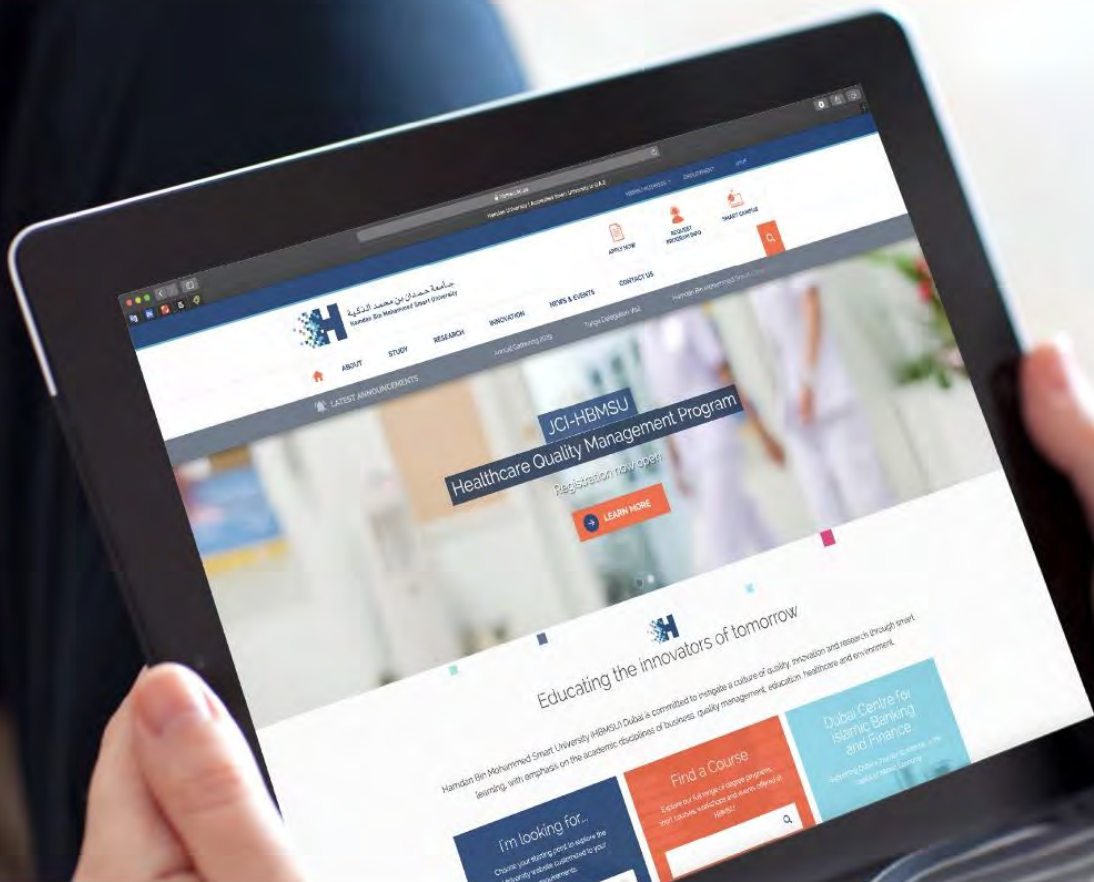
hbmsu.ac.ae

Hamdan University | Accredited Smart University in UAE

HBMSU BUSINESS    EMPLOYMENT    عربي

APPLY NOW    REQUEST PROGRAM INFO    SMART CAMPUS

جامعة حمدان بن محمد الذكية
Hamdan Bin Mohammed Smart University

ABOUT    STUDY    RESEARCH    INNOVATION    NEWS & EVENTS    CONTACT US

LATEST ANNOUNCEMENTS    Annual Gathering 2019    Turkish Delegation Visit    Hamdan Bin Mohammed Smart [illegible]

JCI-HBMSU
Healthcare Quality Management Program
Registration now open

LEARN MORE

Educating the innovators of tomorrow

Hamdan Bin Mohammed Smart University (HBMSU) Dubai is committed to instigate a culture of quality, innovation and research through smart learning, with emphasis on the academic disciplines of business, quality management, education, healthcare and environment.

I'm looking for...
Choose your starting point to explore the University website customized to your requirements.

Find a Course
Explore our full range of degree programs, short courses, workshops and events offered at HBMSU

Dubai Centre for Islamic Banking and Finance
Supporting Dubai's strategic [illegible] in the field of Islamic Economy